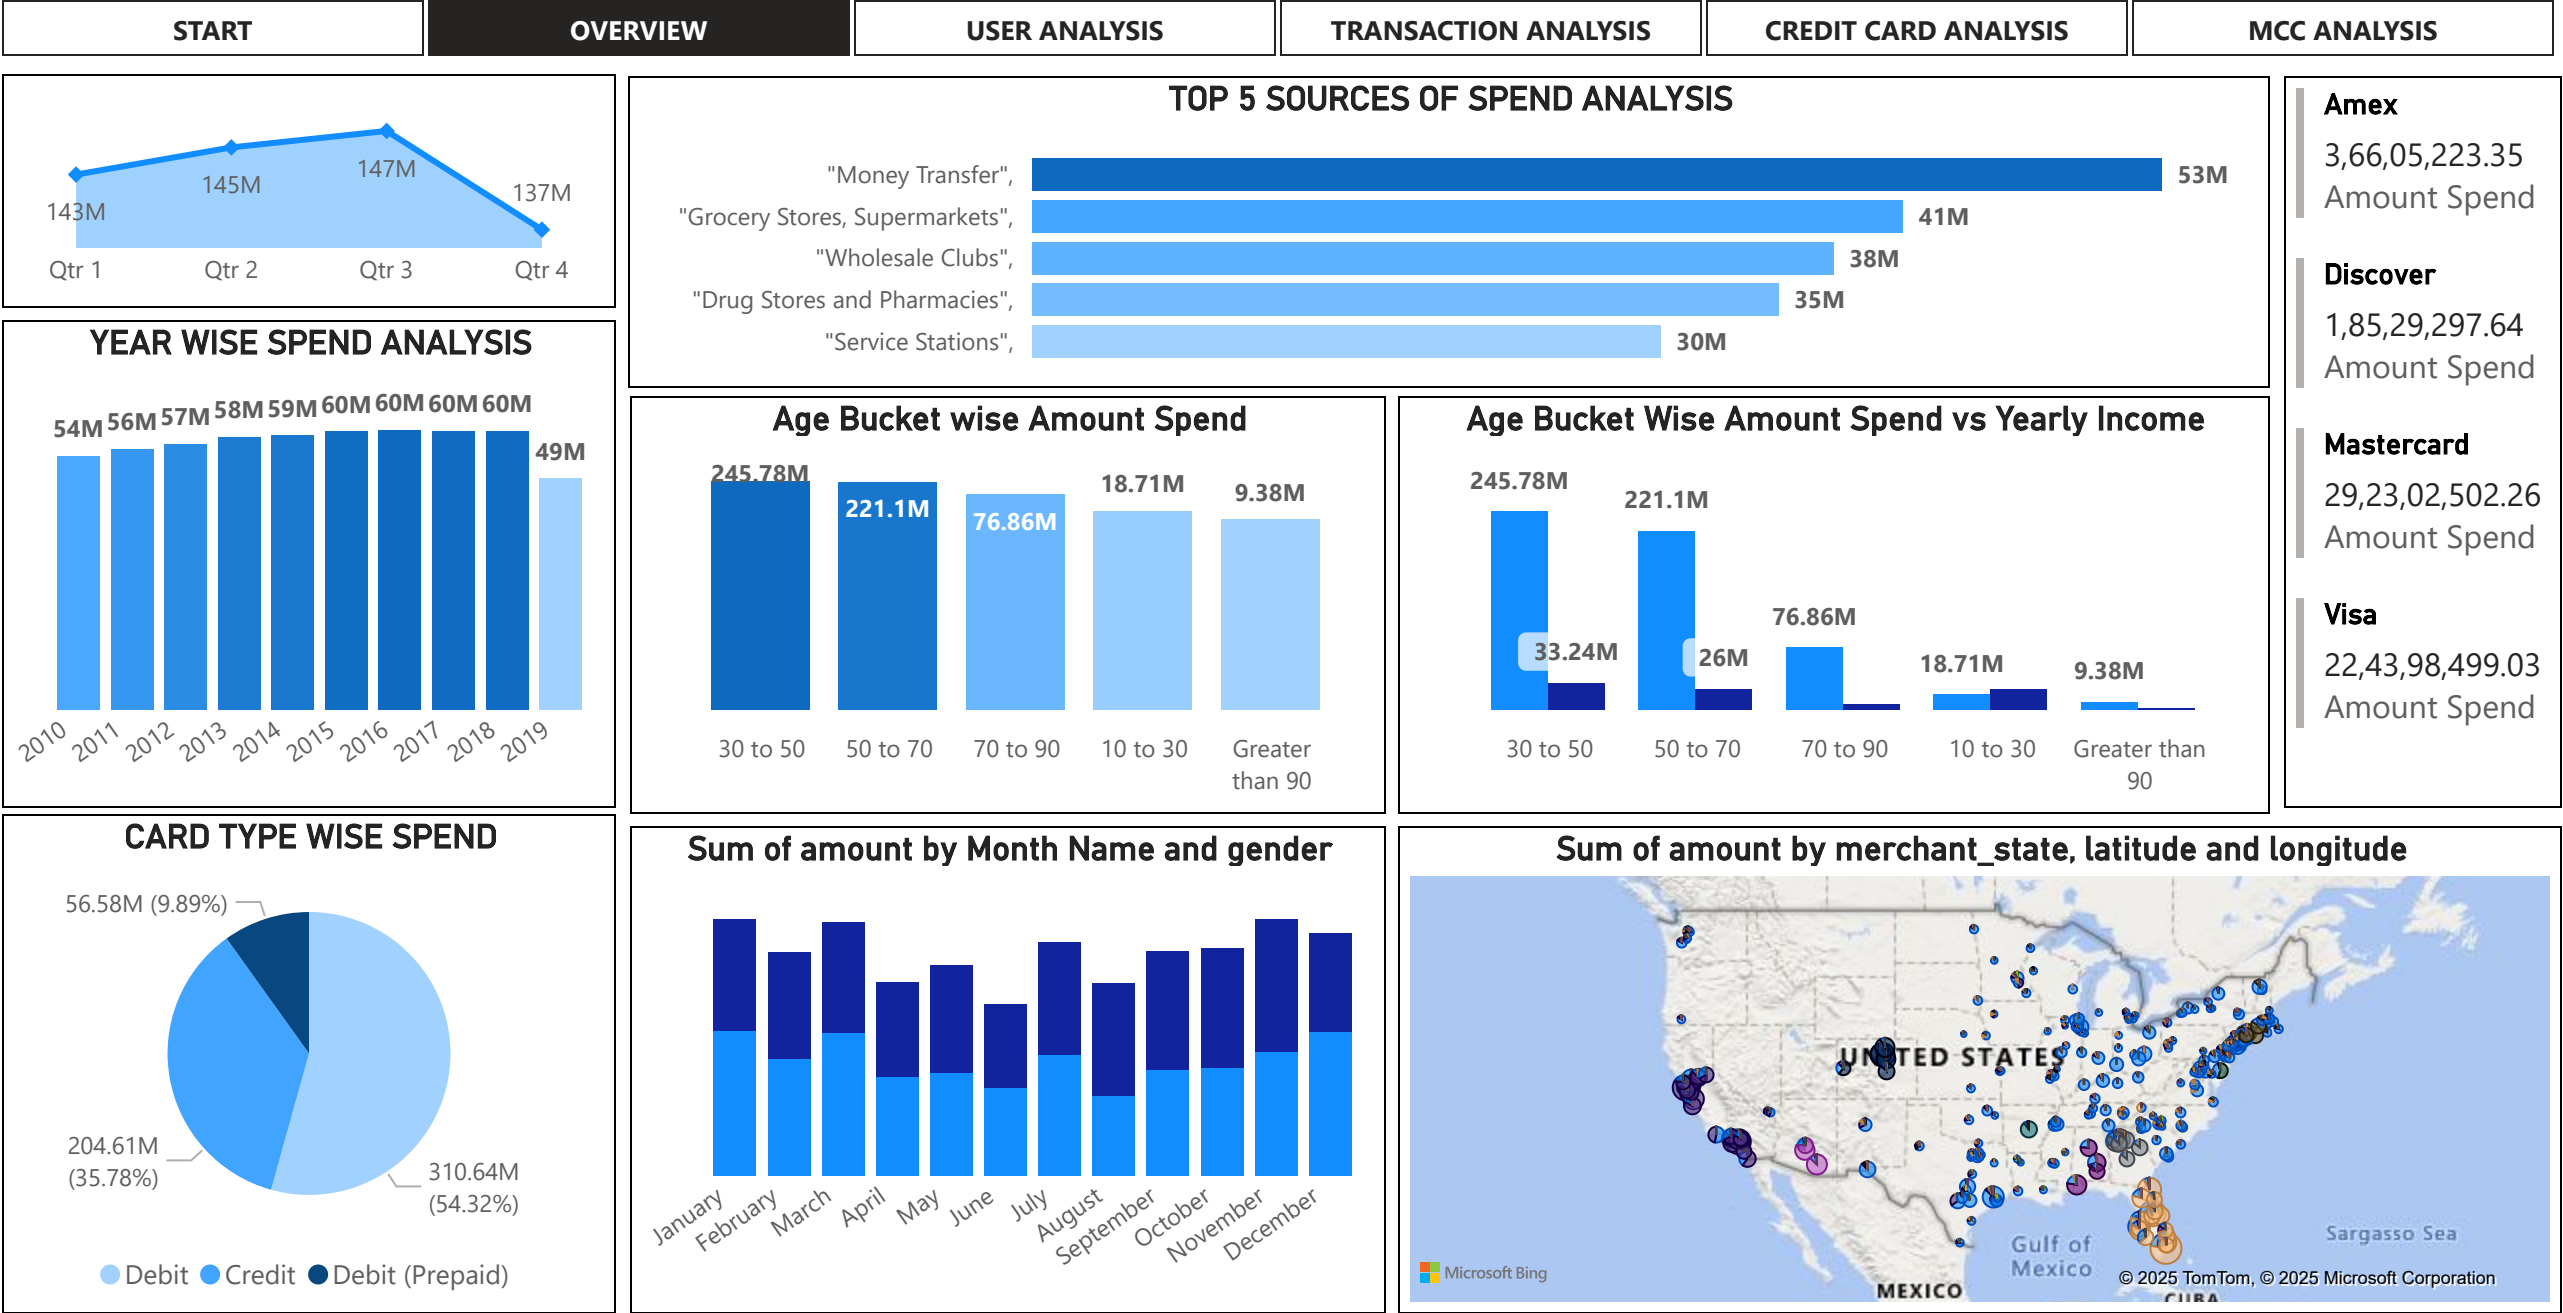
START | OVERVIEW | USER ANALYSIS | TRANSACTION ANALYSIS | CREDIT CARD ANALYSIS | MCC ANALYSIS

143M 145M 147M 137M
Qtr 1 Qtr 2 Qtr 3 Qtr 4

YEAR WISE SPEND ANALYSIS

54M 56M 57M 58M 59M 60M 60M 60M 60M 49M
2010 2011 2012 2013 2014 2015 2016 2017 2018 2019

TOP 5 SOURCES OF SPEND ANALYSIS

| Source | Amount |
|---|---|
| "Money Transfer", | 53M |
| "Grocery Stores, Supermarkets", | 41M |
| "Wholesale Clubs", | 38M |
| "Drug Stores and Pharmacies", | 35M |
| "Service Stations", | 30M |

Amex
3,66,05,223.35
Amount Spend

Discover
1,85,29,297.64
Amount Spend

Mastercard
29,23,02,502.26
Amount Spend

Visa
22,43,98,499.03
Amount Spend

Age Bucket wise Amount Spend

245.78M 221.1M 76.86M 18.71M 9.38M
30 to 50 50 to 70 70 to 90 10 to 30 Greater than 90

Age Bucket Wise Amount Spend vs Yearly Income

245.78M 33.24M 221.1M 26M 76.86M 18.71M 9.38M
30 to 50 50 to 70 70 to 90 10 to 30 Greater than 90

CARD TYPE WISE SPEND

56.58M (9.89%)
204.61M (35.78%)
310.64M (54.32%)
Debit Credit Debit (Prepaid)

Sum of amount by Month Name and gender

January February March April May June July August September October November December

Sum of amount by merchant_state, latitude and longitude

UNITED STATES
Gulf of Mexico
Sargasso Sea
MEXICO
CUBA
Microsoft Bing
© 2025 TomTom, © 2025 Microsoft Corporation